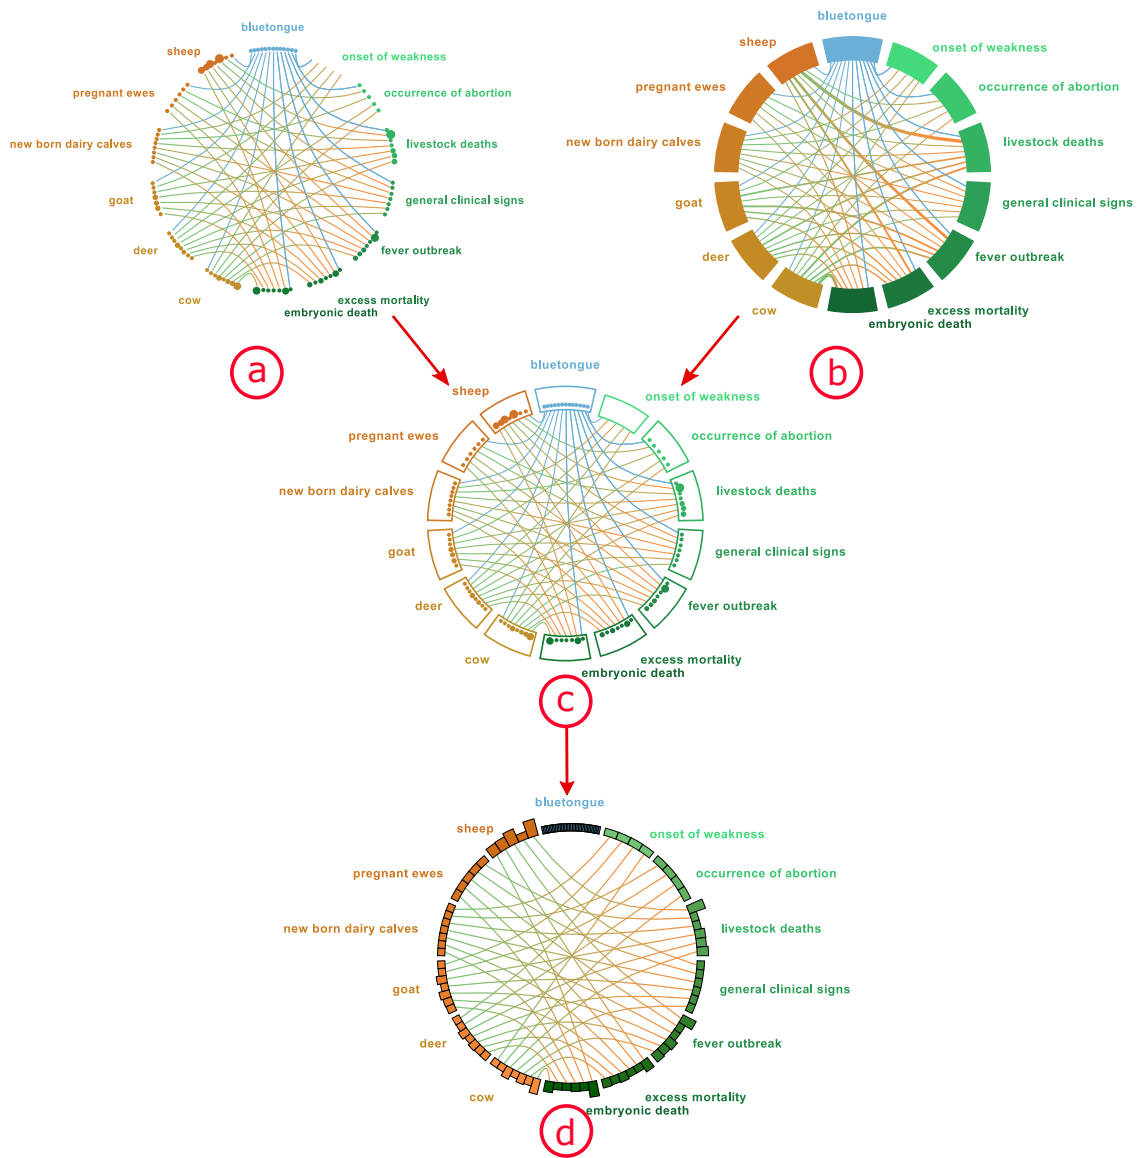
bluetongue
sheep
onset of weakness
pregnant ewes
occurrence of abortion
new born dairy calves
livestock deaths
goat
general clinical signs
deer
fever outbreak
cow
excess mortality
embryonic death

a

bluetongue
sheep
onset of weakness
pregnant ewes
occurrence of abortion
new born dairy calves
livestock deaths
goat
general clinical signs
deer
fever outbreak
cow
excess mortality
embryonic death

b

bluetongue
sheep
onset of weakness
pregnant ewes
occurrence of abortion
new born dairy calves
livestock deaths
goat
general clinical signs
deer
fever outbreak
cow
excess mortality
embryonic death

c

bluetongue
sheep
onset of weakness
pregnant ewes
occurrence of abortion
new born dairy calves
livestock deaths
goat
general clinical signs
deer
fever outbreak
cow
excess mortality
embryonic death

d